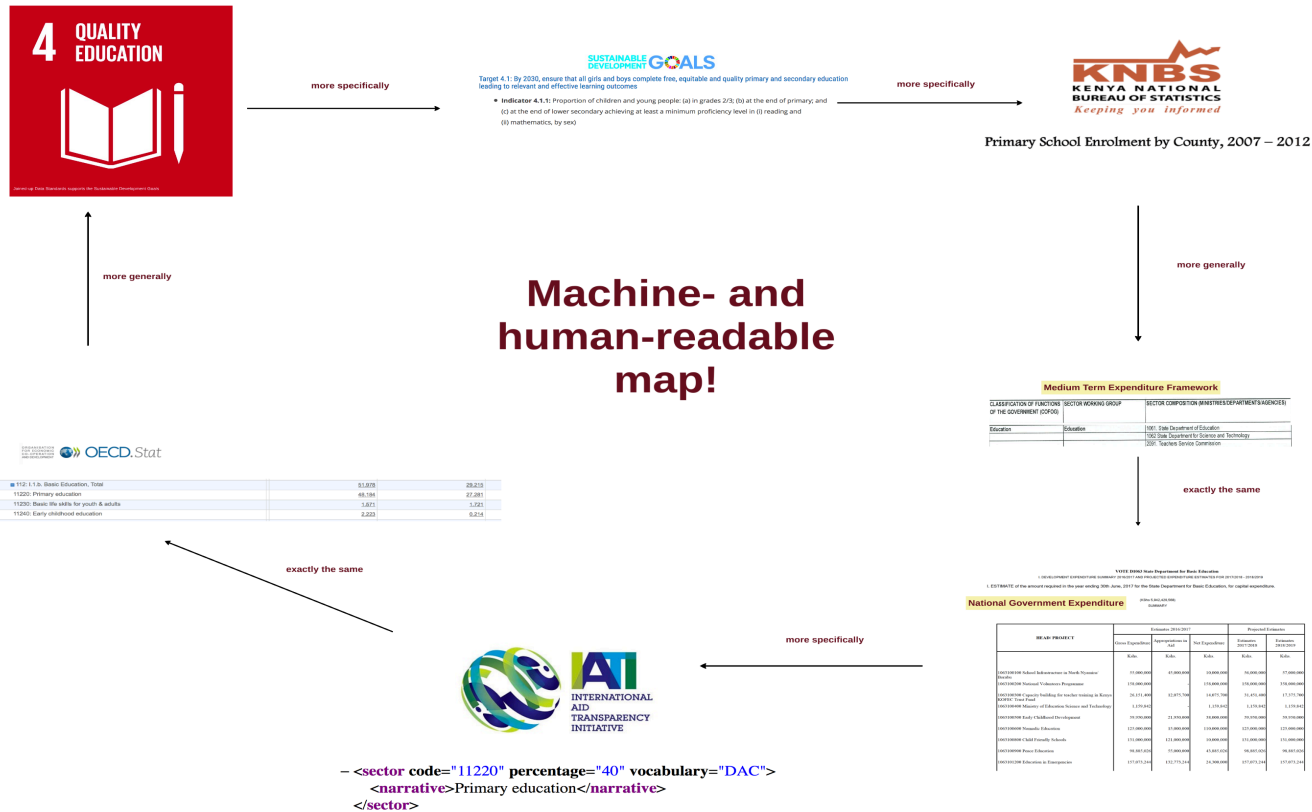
4 QUALITY EDUCATION

Joined-up Data Standards supports the Sustainable Development Goals

more specifically

SUSTAINABLE DEVELOPMENT GOALS

Target 4.1: By 2030, ensure that all girls and boys complete free, equitable and quality primary and secondary education leading to relevant and effective learning outcomes

• Indicator 4.1.1: Proportion of children and young people: (a) in grades 2/3; (b) at the end of primary; and (c) at the end of lower secondary achieving at least a minimum proficiency level in (i) reading and (ii) mathematics, by sex)

more specifically

KNBS
KENYA NATIONAL BUREAU OF STATISTICS
Keeping you informed

Primary School Enrolment by County, 2007 – 2012

more generally

more generally

Machine- and human-readable map!

Medium Term Expenditure Framework

| CLASSIFICATION OF FUNCTIONS OF THE GOVERNMENT (COFOG) | SECTOR WORKING GROUP | SECTOR COMPOSITION (MINISTRIES/DEPARTMENTS/AGENCIES) |
|---|---|---|
| Education | Education | 1061. State Department of Education |
| | | 1062 State Department for Science and Technology |
| | | 2091. Teachers Service Commission |

exactly the same

ORGANISATION FOR ECONOMIC CO-OPERATION AND DEVELOPMENT OECD.Stat

| 112: I.1.b. Basic Education, Total | 51,978 | 29,215 |
|---|---|---|
| 11220: Primary education | 48,184 | 27,281 |
| 11230: Basic life skills for youth & adults | 1,571 | 1,721 |
| 11240: Early childhood education | 2,223 | 0,214 |

exactly the same

VOTE D0063 State Department for Basic Education

I. ESTIMATE of the amount required in the year ending 30th June, 2017 for the State Department for Basic Education, for capital expenditure.

National Government Expenditure

more specifically

INTERNATIONAL AID TRANSPARENCY INITIATIVE

– <sector code="11220" percentage="40" vocabulary="DAC">
<narrative>Primary education</narrative>
</sector>